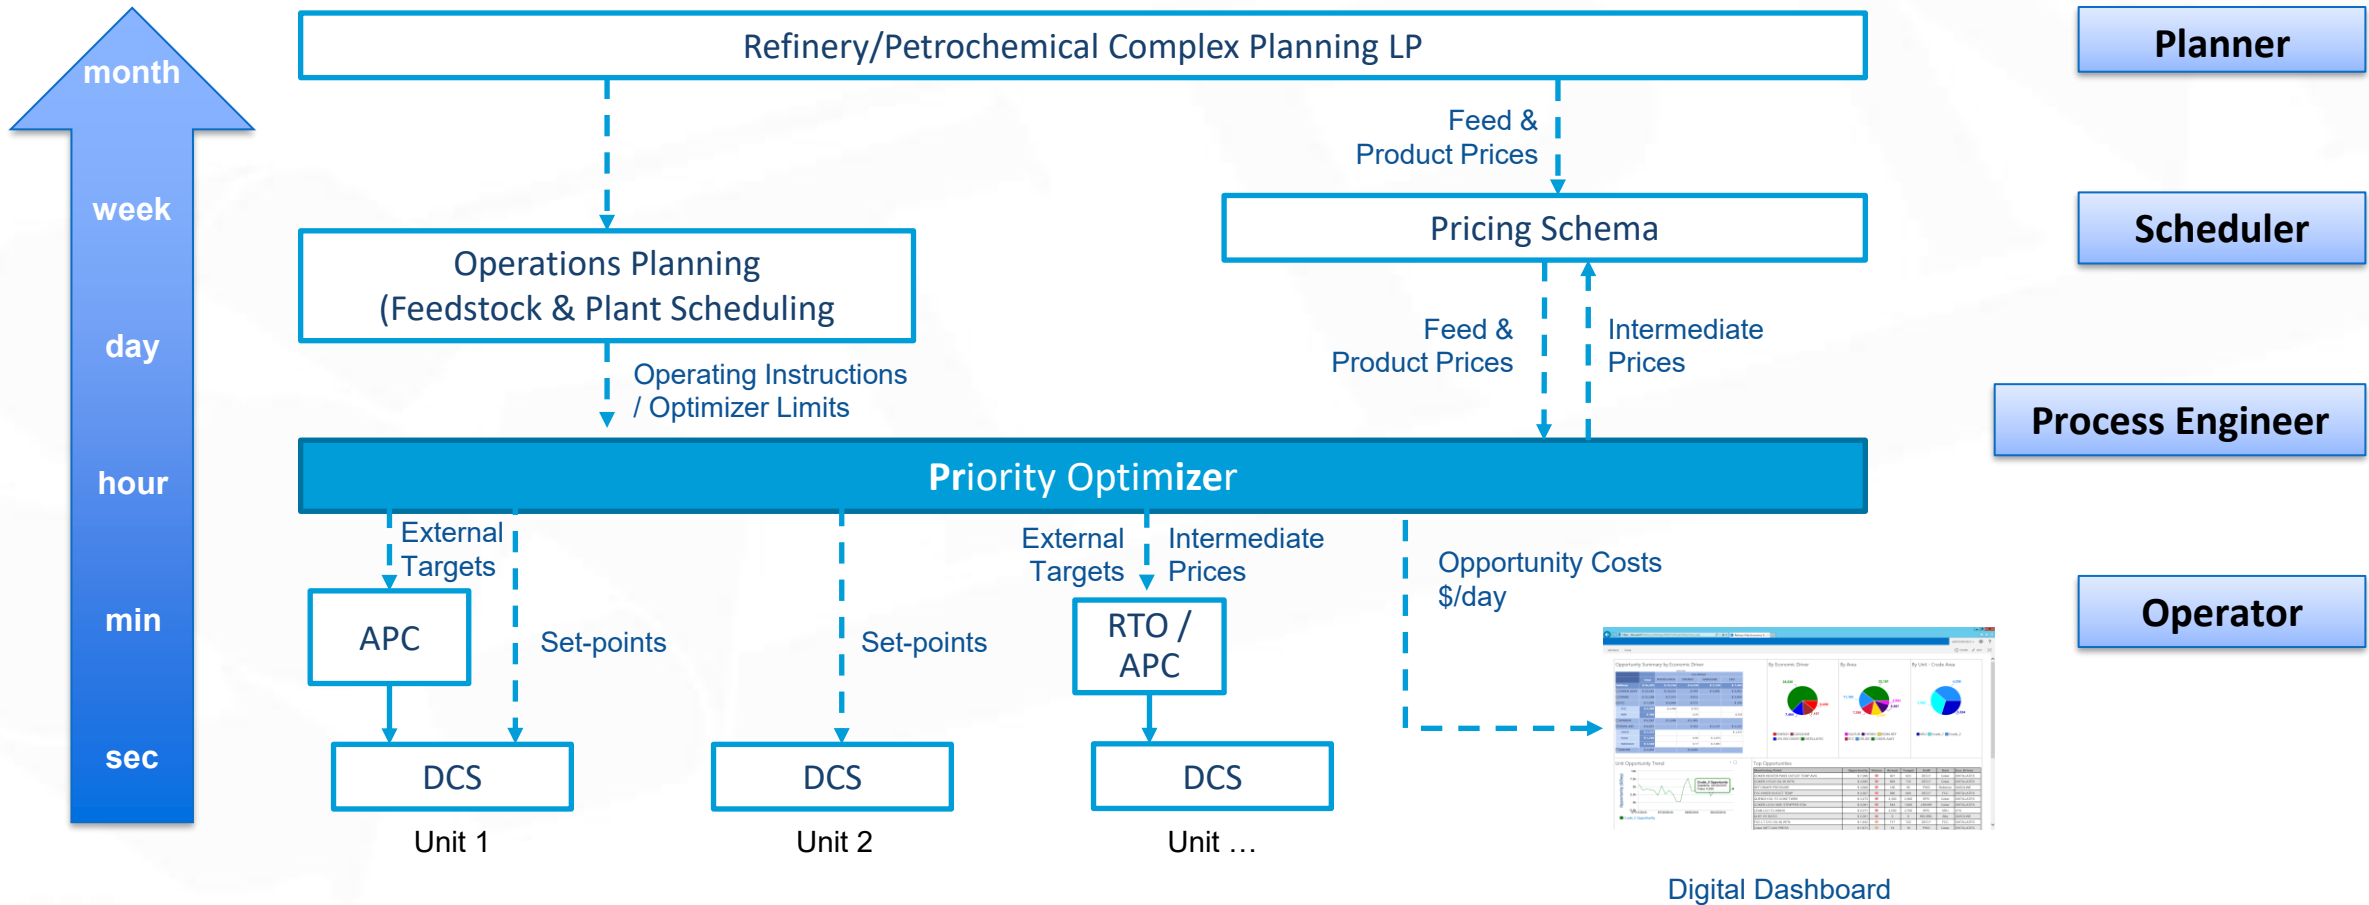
month
week
day
hour
min
sec

Refinery/Petrochemical Complex Planning LP

Planner

Feed & Product Prices

Pricing Schema

Scheduler

Operations Planning (Feedstock & Plant Scheduling

Feed & Product Prices

Intermediate Prices

Operating Instructions / Optimizer Limits

Process Engineer

Priority Optimizer

External Targets

External Targets

Intermediate Prices

Opportunity Costs $/day

Operator

APC

Set-points

Set-points

RTO / APC

DCS

DCS

DCS

Unit 1

Unit 2

Unit …

Digital Dashboard